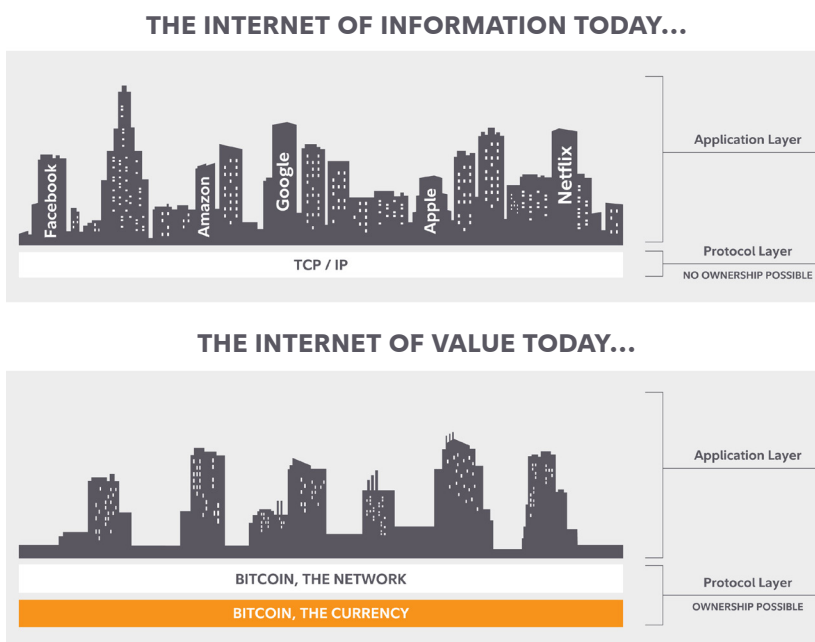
THE INTERNET OF INFORMATION TODAY...

Facebook
Amazon
Google
Apple
Netflix

Application Layer

TCP / IP

Protocol Layer
NO OWNERSHIP POSSIBLE

THE INTERNET OF VALUE TODAY...

Application Layer

BITCOIN, THE NETWORK

BITCOIN, THE CURRENCY

Protocol Layer
OWNERSHIP POSSIBLE